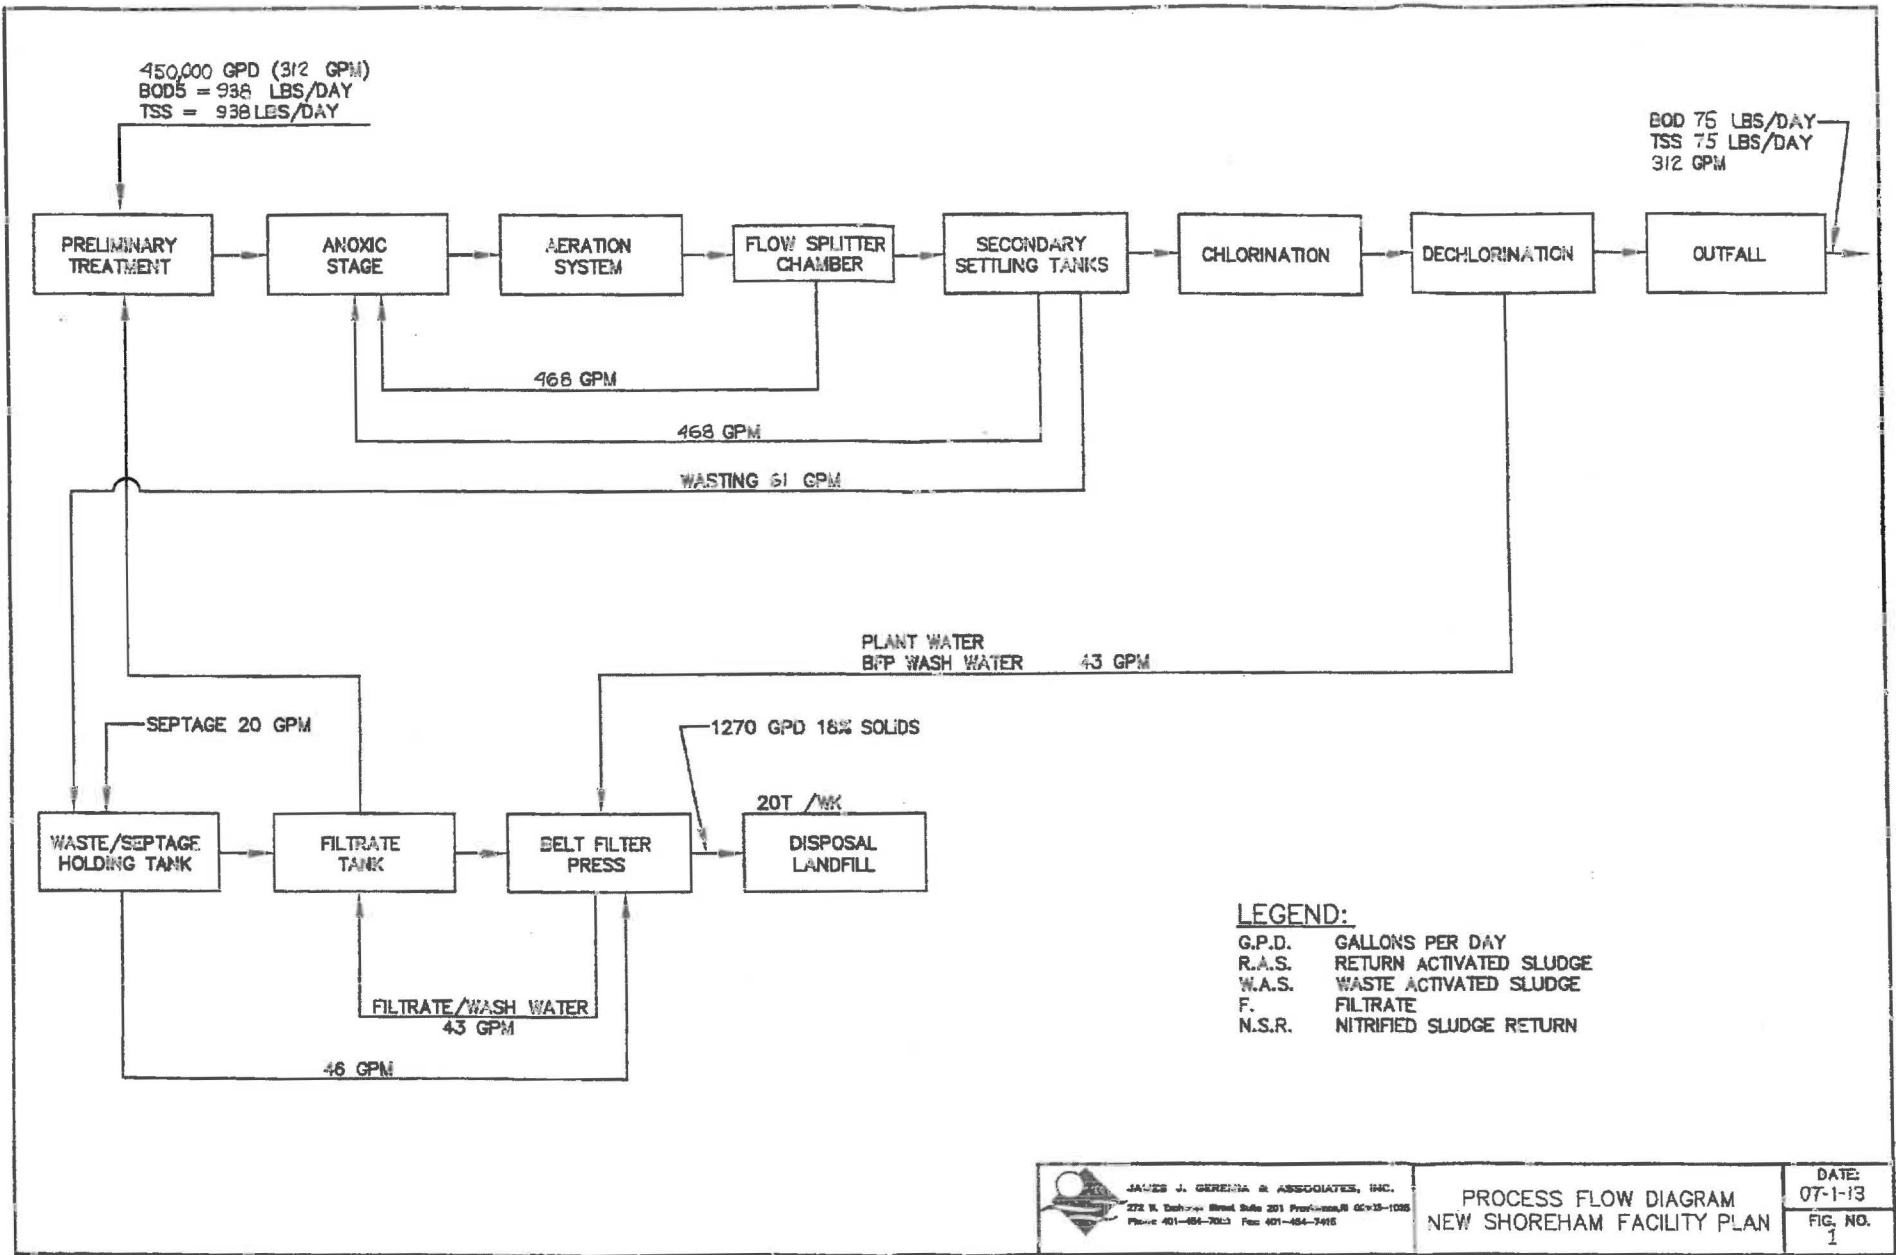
450,000 GPD (312 GPM)
BOD5 = 938 LBS/DAY
TSS = 938 LBS/DAY

BOD 75 LBS/DAY
TSS 75 LBS/DAY
312 GPM

PRELIMINARY TREATMENT

ANOXIC STAGE

AERATION SYSTEM

FLOW SPLITTER CHAMBER

SECONDARY SETTLING TANKS

CHLORINATION

DECHLORINATION

OUTFALL

468 GPM

468 GPM

WASTING 61 GPM

PLANT WATER
BFP WASH WATER 43 GPM

SEPTAGE 20 GPM

1270 GPD 18% SOLIDS

20T /WK

WASTE/SEPTAGE HOLDING TANK

FILTRATE TANK

BELT FILTER PRESS

DISPOSAL LANDFILL

FILTRATE/WASH WATER
43 GPM

46 GPM

LEGEND:
G.P.D. GALLONS PER DAY
R.A.S. RETURN ACTIVATED SLUDGE
W.A.S. WASTE ACTIVATED SLUDGE
F. FILTRATE
N.S.R. NITRIFIED SLUDGE RETURN

JAMES J. GEREMIA & ASSOCIATES, INC.
272 W. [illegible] Street Suite 201 Providence,RI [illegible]
Phone 401-454-7000 Fax 401-454-7416

PROCESS FLOW DIAGRAM
NEW SHOREHAM FACILITY PLAN

DATE:
07-1-13

FIG. NO.
1